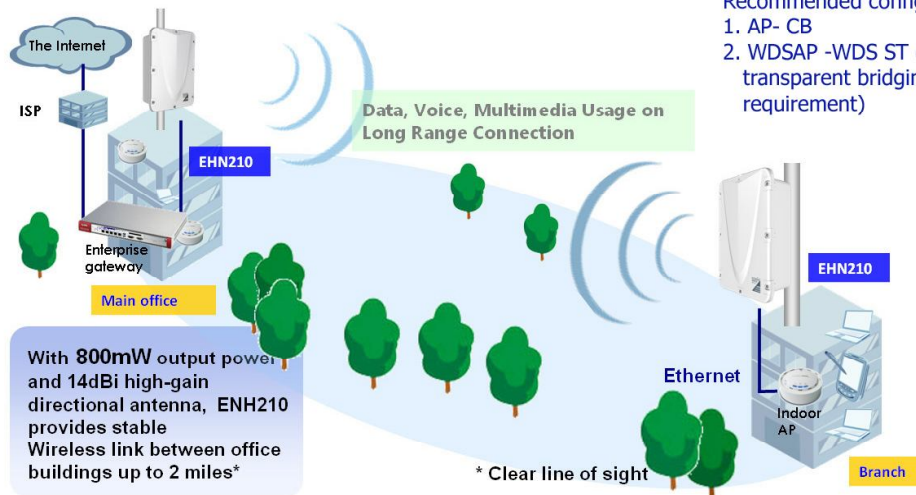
Recommended config
1. AP- CB
2. WDSAP -WDS ST (transparent bridgin requirement)

The Internet

ISP

EHN210

Data, Voice, Multimedia Usage on Long Range Connection

Enterprise gateway

Main office

EHN210

With 800mW output power and 14dBi high-gain directional antenna, ENH210 provides stable Wireless link between office buildings up to 2 miles*

Ethernet

Indoor AP

* Clear line of sight

Branch